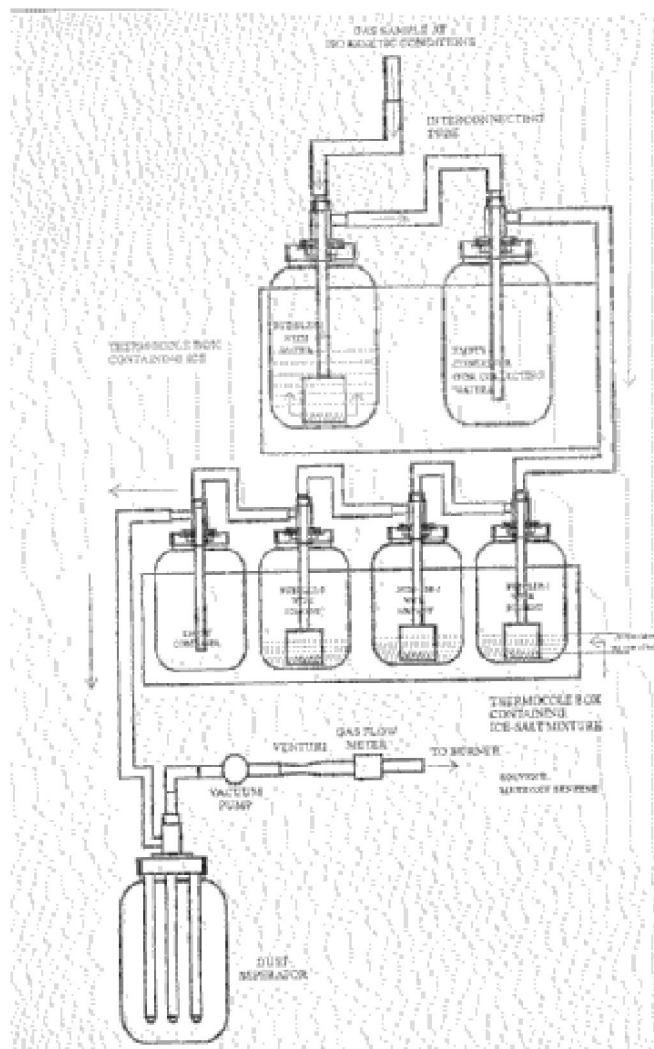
GAS SAMPLE AT ISO KINETIC CONDITIONS

INTERCONNECTING TUBE

THERMOCOLE BOX CONTAINING ICE

BUBBLER WITH WATER

EMPTY BUBBLER (FOR COLLECTING WATER)

EMPTY CONTAINER

BUBBLER WITH SOLVENT

BUBBLER WITH SOLVENT

BUBBLER WITH SOLVENT

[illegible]

THERMOCOLE BOX CONTAINING ICE-SALT MIXTURE

VENTURI

GAS FLOW METER

TO BURNER

SOLVENT: METHYLENE CHLORIDE

VACUUM PUMP

DUST SEPERATOR